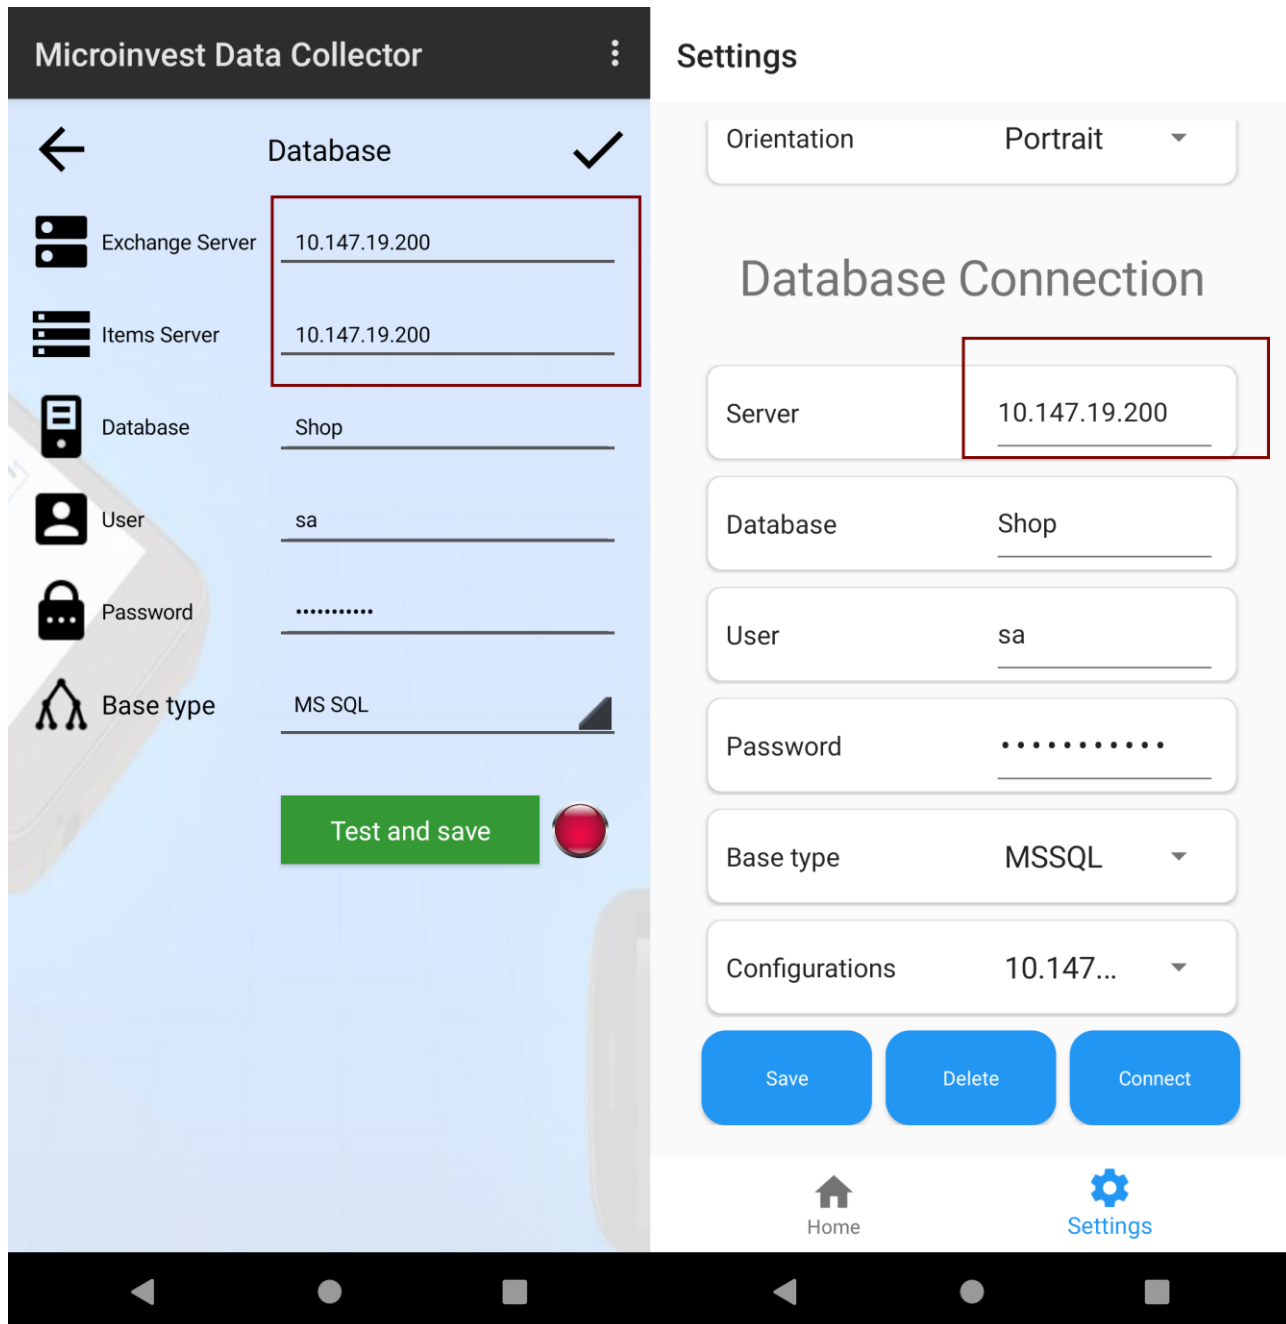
Microinvest Data Collector

Database

Exchange Server 10.147.19.200

Items Server 10.147.19.200

Database Shop

User sa

Password •••••••••••

Base type MS SQL

Test and save

Settings

Orientation Portrait

Database Connection

Server 10.147.19.200

Database Shop

User sa

Password •••••••••••

Base type MSSQL

Configurations 10.147...

Save Delete Connect

Home Settings